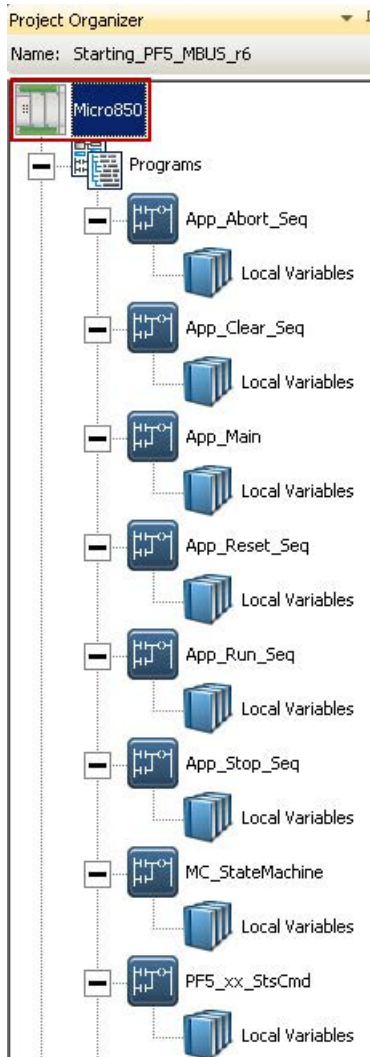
Project Organizer

Name: Starting_PF5_MBUS_r6

Micro850

Programs

App_Abort_Seq

Local Variables

App_Clear_Seq

Local Variables

App_Main

Local Variables

App_Reset_Seq

Local Variables

App_Run_Seq

Local Variables

App_Stop_Seq

Local Variables

MC_StateMachine

Local Variables

PF5_xx_StsCmd

Local Variables